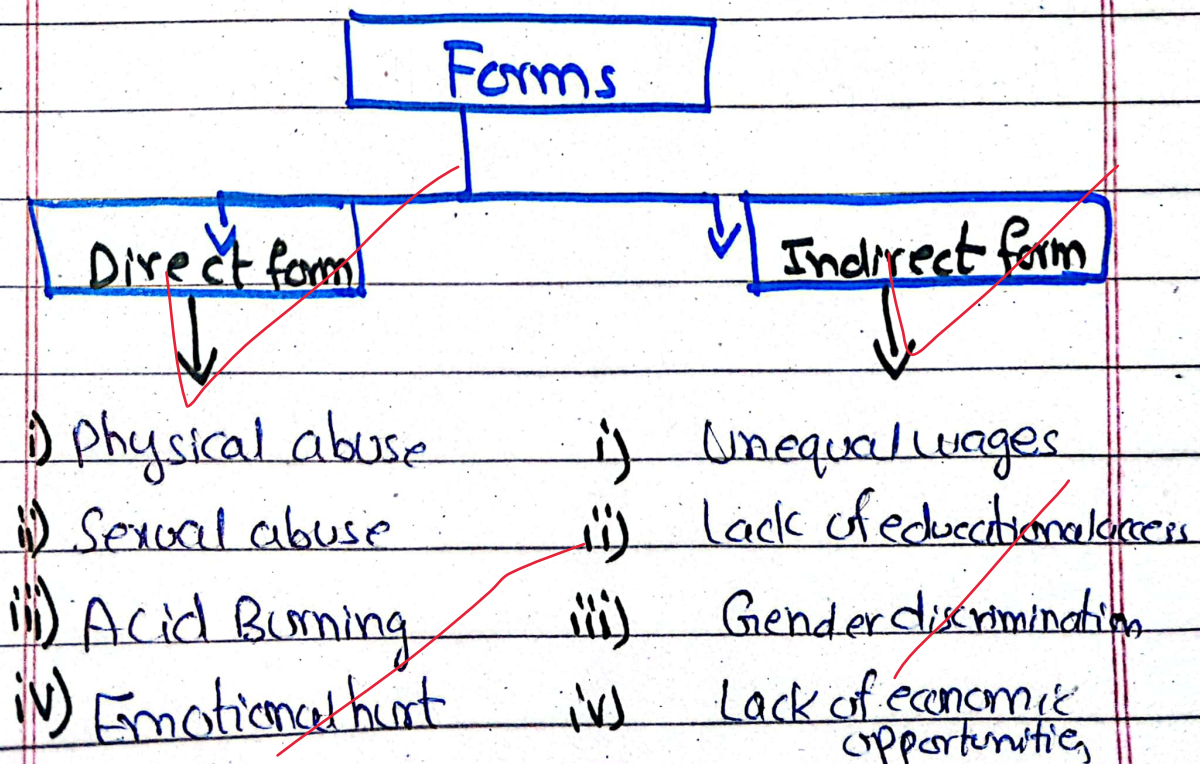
Forms

Direct form

i) Physical abuse
ii) Sexual abuse
iii) Acid Burning
iv) Emotional hurt

Indirect form

i) Unequal wages
ii) Lack of educational access
iii) Gender discrimination
iv) Lack of economic opportunities